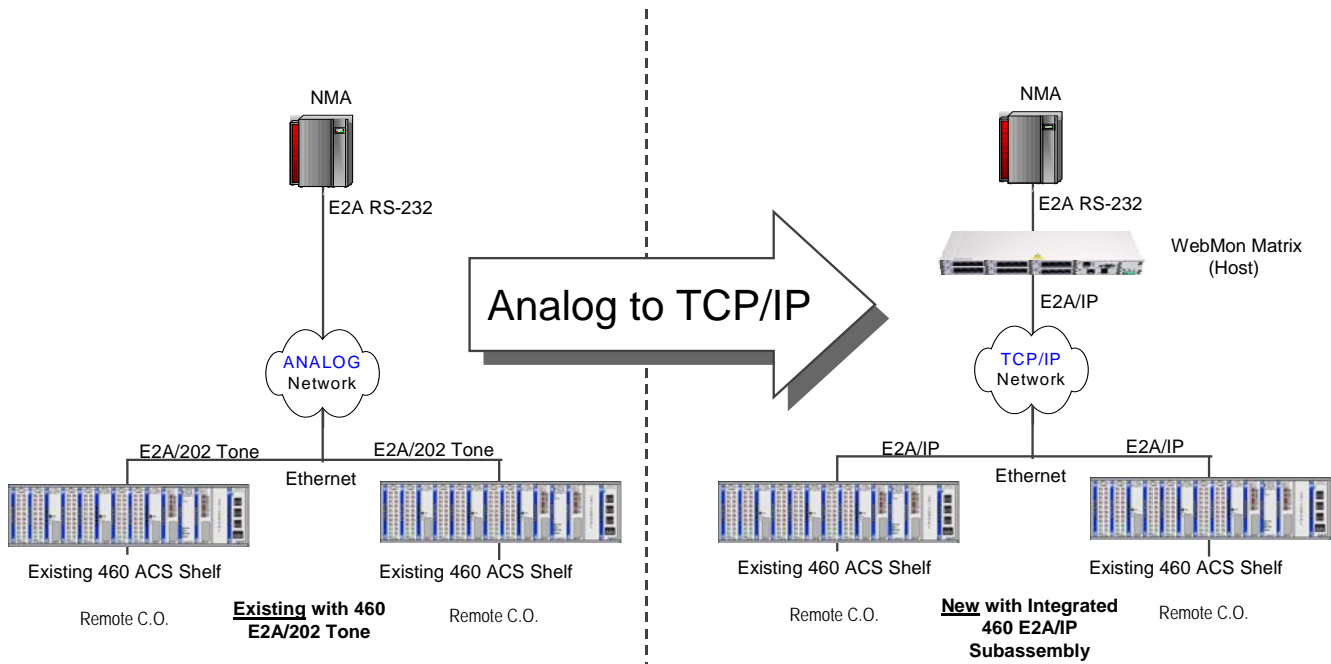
NMA

E2A RS-232

ANALOG Network

E2A/202 Tone

E2A/202 Tone

Ethernet

Existing 460 ACS Shelf

Existing 460 ACS Shelf

Remote C.O.

**Existing** with 460 E2A/202 Tone

Remote C.O.

Analog to TCP/IP

NMA

E2A RS-232

WebMon Matrix (Host)

E2A/IP

TCP/IP Network

E2A/IP

E2A/IP

Ethernet

Existing 460 ACS Shelf

Existing 460 ACS Shelf

Remote C.O.

**New** with Integrated 460 E2A/IP Subassembly

Remote C.O.